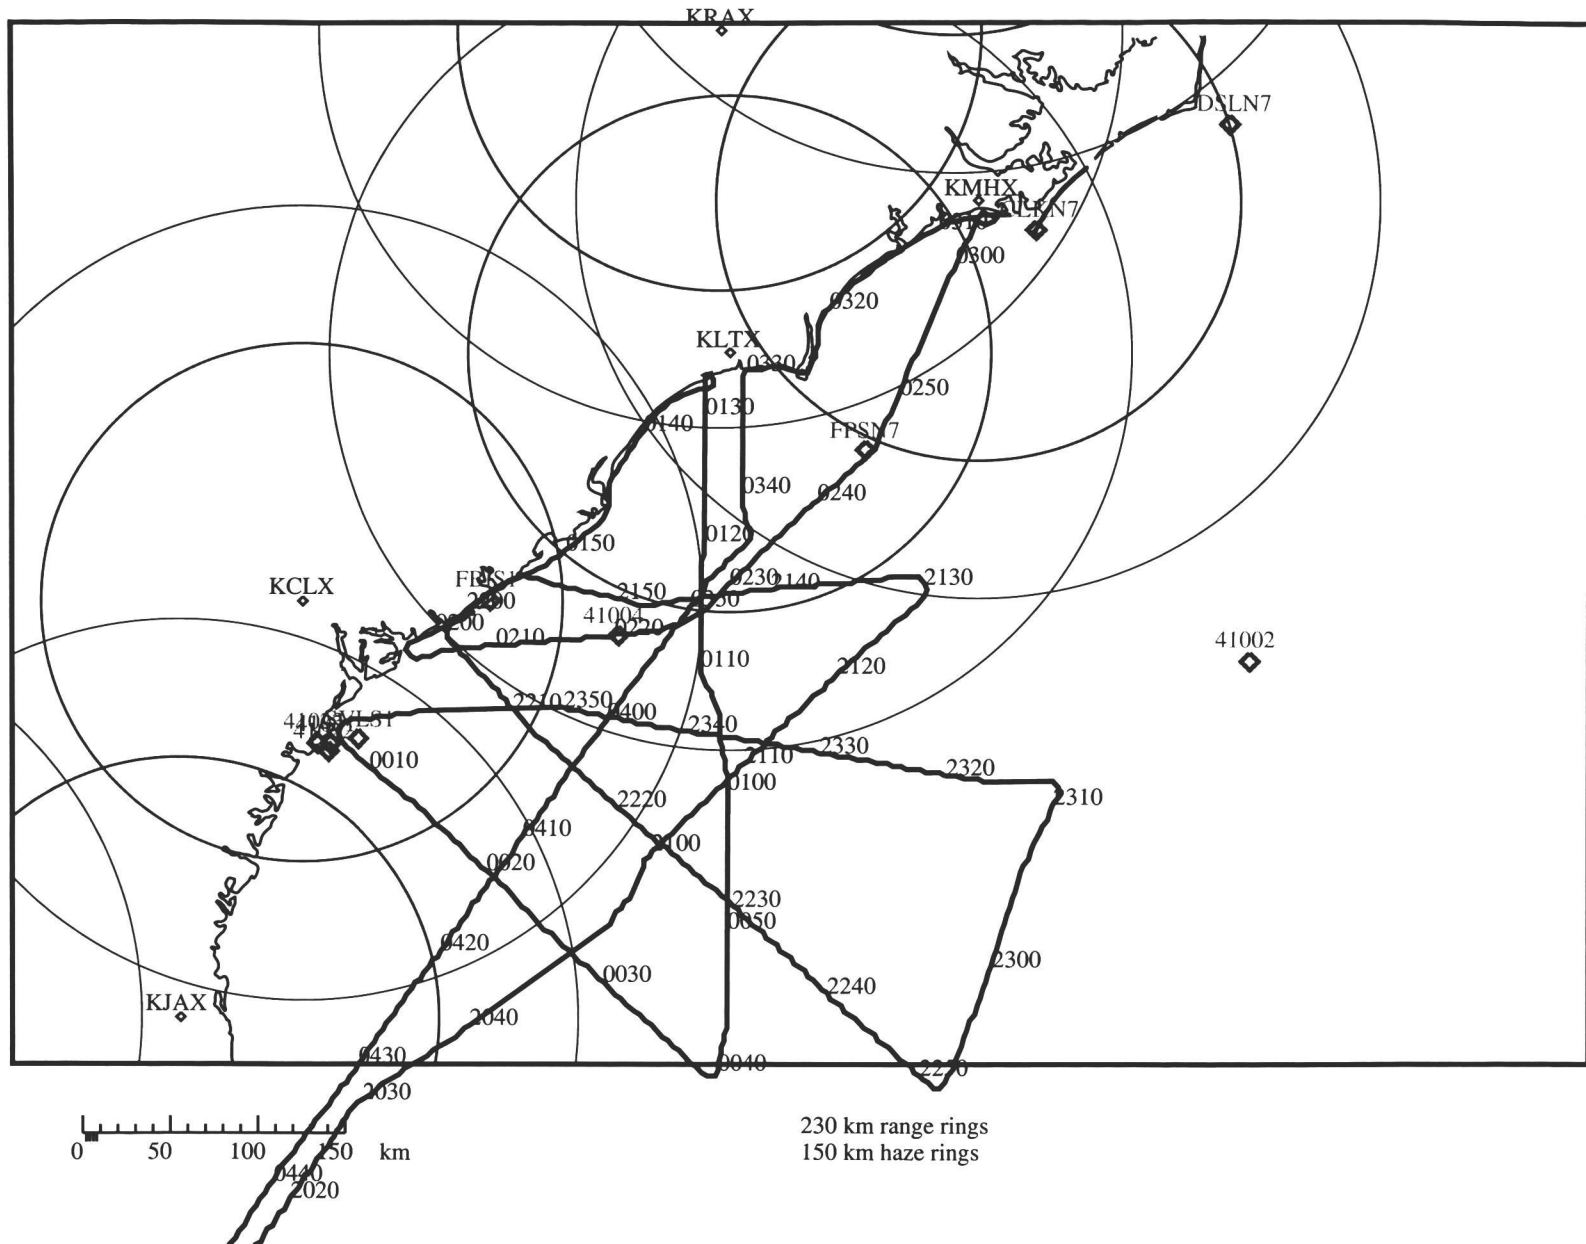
KRAX
DSLN7
KMHX
CLKN7
0310
0300
0320
KLTX
0330
0250
0130
0140
FPSN7
0340
0240
0120
0150
0230
0140
2130
KCLX
FPSS1
2200
2150
0130
41004
0220
2200
0210
41002
0110
2120
2210
2350
0400
41008
SVLS1
41009
2340
2110
2330
0010
0100
2320
2310
2220
0410
2100
0020
2230
0050
0420
0030
2300
2240
KJAX
2040
0430
0040
2270
2030
0440
2020
0 50 100 150 km
230 km range rings
150 km haze rings